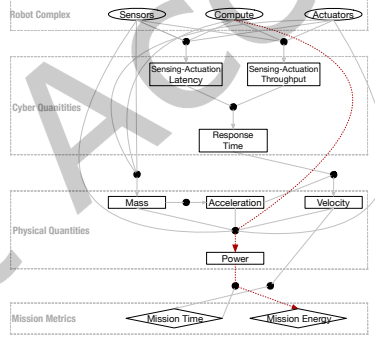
Robot Complex

Sensors

Compute

Actuators

Cyber Quantities

Sensing-Actuation Latency

Sensing-Actuation Throughput

Response Time

Physical Quantities

Mass

Acceleration

Velocity

Power

Mission Metrics

Mission Time

Mission Energy